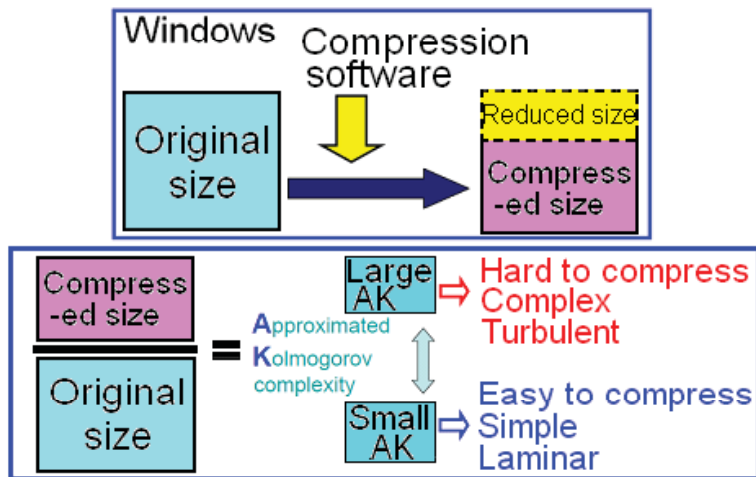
Windows

Compression software

Original size

Reduced size

Compress-ed size

Compress-ed size

Original size

=

Approximated Kolmogorov complexity

Large AK

Hard to compress
Complex
Turbulent

Small AK

Easy to compress
Simple
Laminar